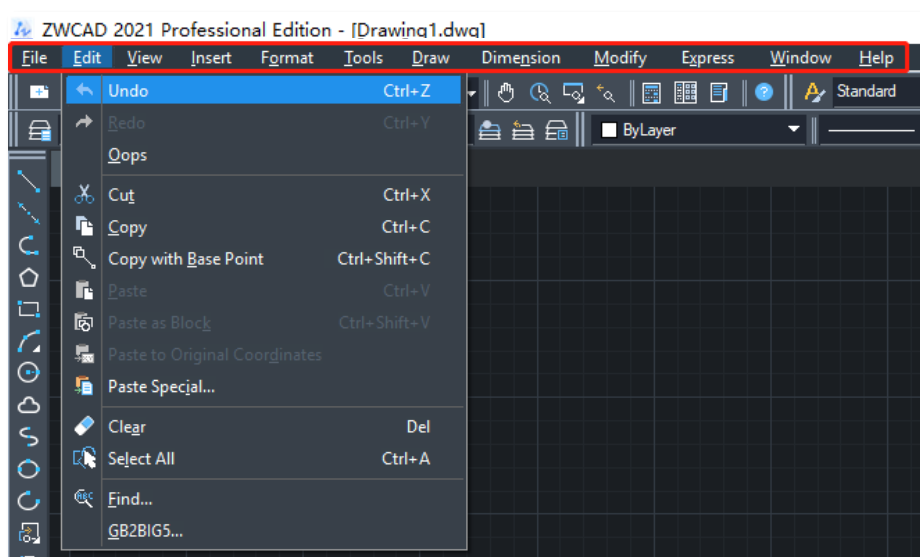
ZWCAD 2021 Professional Edition - [Drawing1.dwg]

File Edit View Insert Format Tools Draw Dimension Modify Express Window Help

Standard

ByLayer

Undo Ctrl+Z
Redo Ctrl+Y
Oops
Cut Ctrl+X
Copy Ctrl+C
Copy with Base Point Ctrl+Shift+C
Paste Ctrl+V
Paste as Block Ctrl+Shift+V
Paste to Original Coordinates
Paste Special...
Clear Del
Select All Ctrl+A
Find...
GB2BIG5...